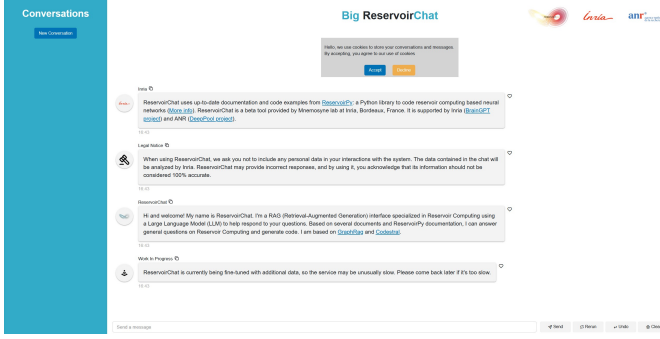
Conversations

New Conversation

Big ReservoirChat

Inria

anr

Hello, we use cookies to store your conversations and messages. By accepting, you agree to our use of cookies.

Accept

Decline

Inria

ReservoirChat uses up-to-date documentation and code examples from ReservoirPy, a Python library to code reservoir computing based neural networks (More info). ReservoirChat is a beta tool provided by Mnemosyne lab at Inria, Bordeaux, France. It is supported by Inria (BrainGPT project) and ANR (DeepPool project).

16:43

Legal Notice

When using ReservoirChat, we ask you not to include any personal data in your interactions with the system. The data contained in the chat will be analyzed by Inria. ReservoirChat may provide incorrect responses, and by using it, you acknowledge that its information should not be considered 100% accurate.

16:43

ReservoirChat

Hi and welcome! My name is ReservoirChat. I'm a RAG (Retrieval-Augmented Generation) interface specialized in Reservoir Computing using a Large Language Model (LLM) to help respond to your questions. Based on several documents and ReservoirPy documentation, I can answer general questions on Reservoir Computing and generate code. I am based on GraphRag and Codestral.

16:43

Work In Progress

ReservoirChat is currently being fine-tuned with additional data, so the service may be unusually slow. Please come back later if it's too slow.

16:43

Send a message

Send

Rerun

Undo

Clear